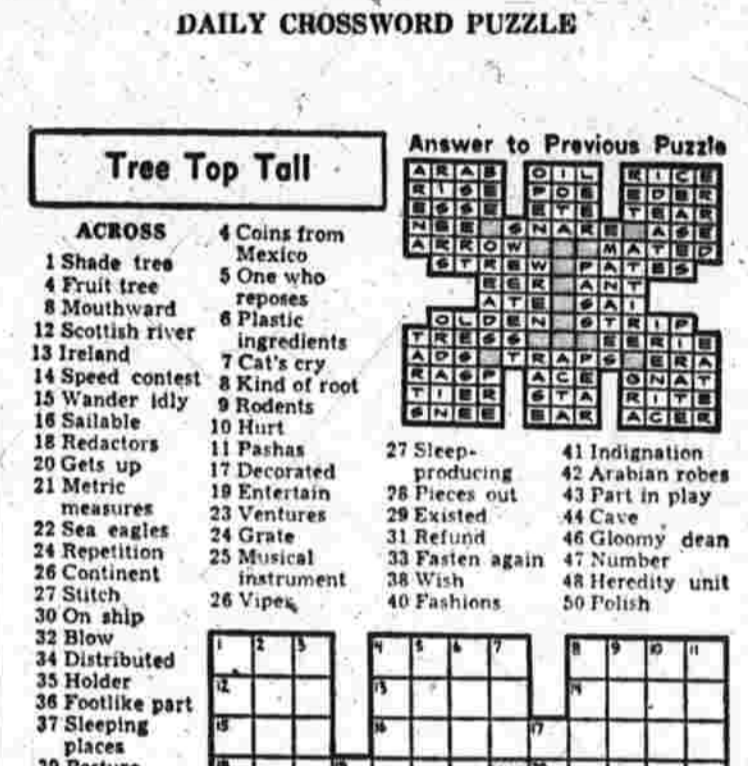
DAILY CROSSWORD PUZZLE

Tree Top Tall

ACROSS
1 Shade tree
4 Fruit tree
8 Mouthward
12 Scottish river
13 Ireland
14 Speed contest
15 Wander idly
16 Sailable
18 Redactors
20 Gets up
21 Metric measures
22 Sea eagles
24 Repetition
26 Continent
27 Stitch
30 On ship
32 Blow
34 Distributed
35 Holder
36 Footlike part
37 Sleeping places
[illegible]

4 Coins from Mexico
5 One who reposes
6 Plastic ingredients
7 Cat's cry
8 Kind of root
9 Rodents
10 Hurt
11 Pashas
17 Decorated
19 Entertain
23 Ventures
24 Grate
25 Musical instrument
26 Vipers

Answer to Previous Puzzle

ARAB OIL RICE
RISE POS EDER
ESSE ETE TEAR
NEE SNARE ASE
ARROW MATED
STREW PATES
EER ANT
ATE SAI
OLDEN STRIP
TRESS EERIE
ADS TRAPS ERA
RASP ACE GNAT
TIER STA RITE
SNEE BAR ACER

27 Sleep-producing
28 Pieces out
29 Existed
31 Refund
33 Fasten again
38 Wish
40 Fashions

41 Indignation
42 Arabian robes
43 Part in play
44 Cave
46 Gloomy dean
47 Number
48 Heredity unit
50 Polish

1 2 3 4 5 6 7 8 9 10 11
12 13 14
15 16 17